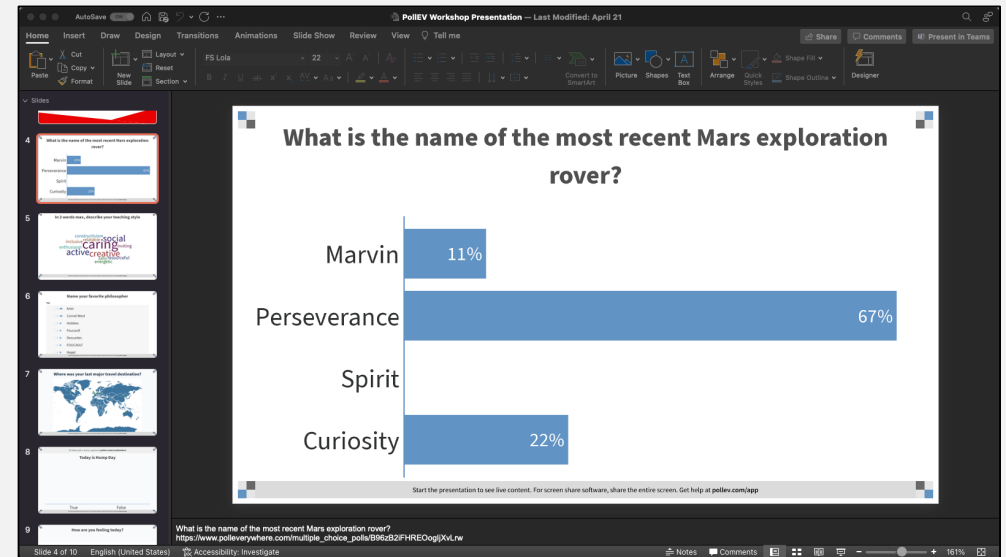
AutoSave OFF

PollEV Workshop Presentation — Last Modified: April 21

Home Insert Draw Design Transitions Animations Slide Show Review View Tell me

Share Comments Present in Teams

Paste Cut Copy Format New Slide Layout Reset Section FS Lola 22 Convert to SmartArt Picture Shapes Text Box Arrange Quick Styles Shape Fill Shape Outline Designer

Slides

4 What is the name of the most recent Mars exploration rover?

5 In 3 words max, describe your teaching style

6 Name your favorite philosopher

7 Where was your last major travel destination?

8 Today is Hump Day

9 How are you feeling today?

What is the name of the most recent Mars exploration rover?

Marvin 11%

Perseverance 67%

Spirit

Curiosity 22%

Start the presentation to see live content. For screen share software, share the entire screen. Get help at pollev.com/app

What is the name of the most recent Mars exploration rover?
https://www.polleverywhere.com/multiple_choice_polls/B96zB2iFHREOoglJXvLrw

Slide 4 of 10 English (United States) Accessibility: Investigate Notes Comments 161%